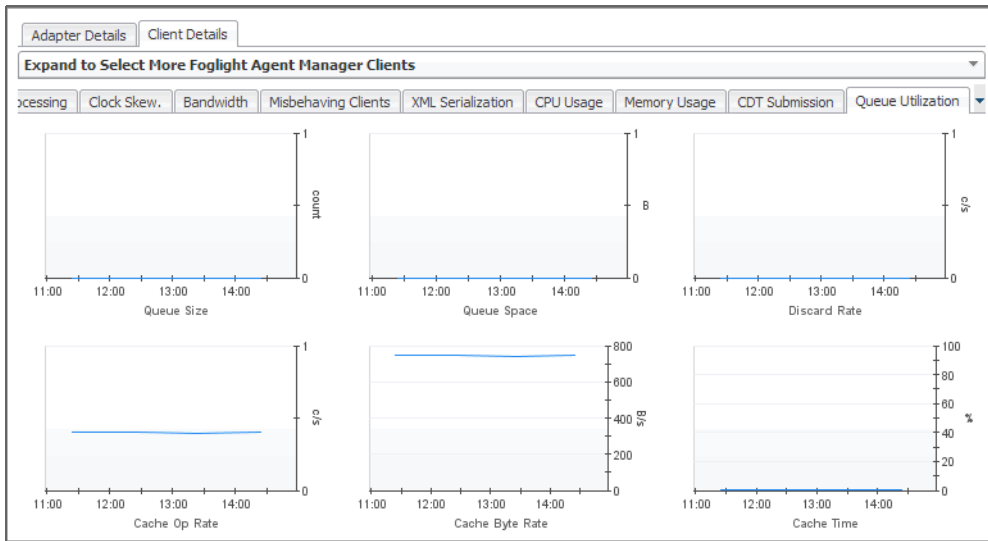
Adapter Details | Client Details

Expand to Select More Foglight Agent Manager Clients

ocessing | Clock Skew. | Bandwidth | Misbehaving Clients | XML Serialization | CPU Usage | Memory Usage | CDT Submission | Queue Utilization

1
count
0
11:00 12:00 13:00 14:00
Queue Size

1
B
0
11:00 12:00 13:00 14:00
Queue Space

1
c/s
0
11:00 12:00 13:00 14:00
Discard Rate

1
c/s
0
11:00 12:00 13:00 14:00
Cache Op Rate

800
600
400
200
0
B/s
11:00 12:00 13:00 14:00
Cache Byte Rate

100
80
60
40
20
0
%
11:00 12:00 13:00 14:00
Cache Time